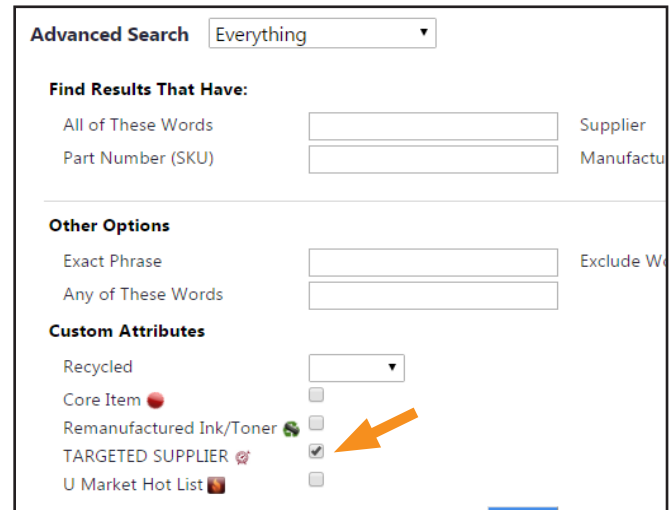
Advanced Search Everything

Find Results That Have:

All of These Words

Supplier

Part Number (SKU)

Manufactu

Other Options

Exact Phrase

Exclude Wo

Any of These Words

Custom Attributes

Recycled

Core Item

Remanufactured Ink/Toner

TARGETED SUPPLIER

U Market Hot List